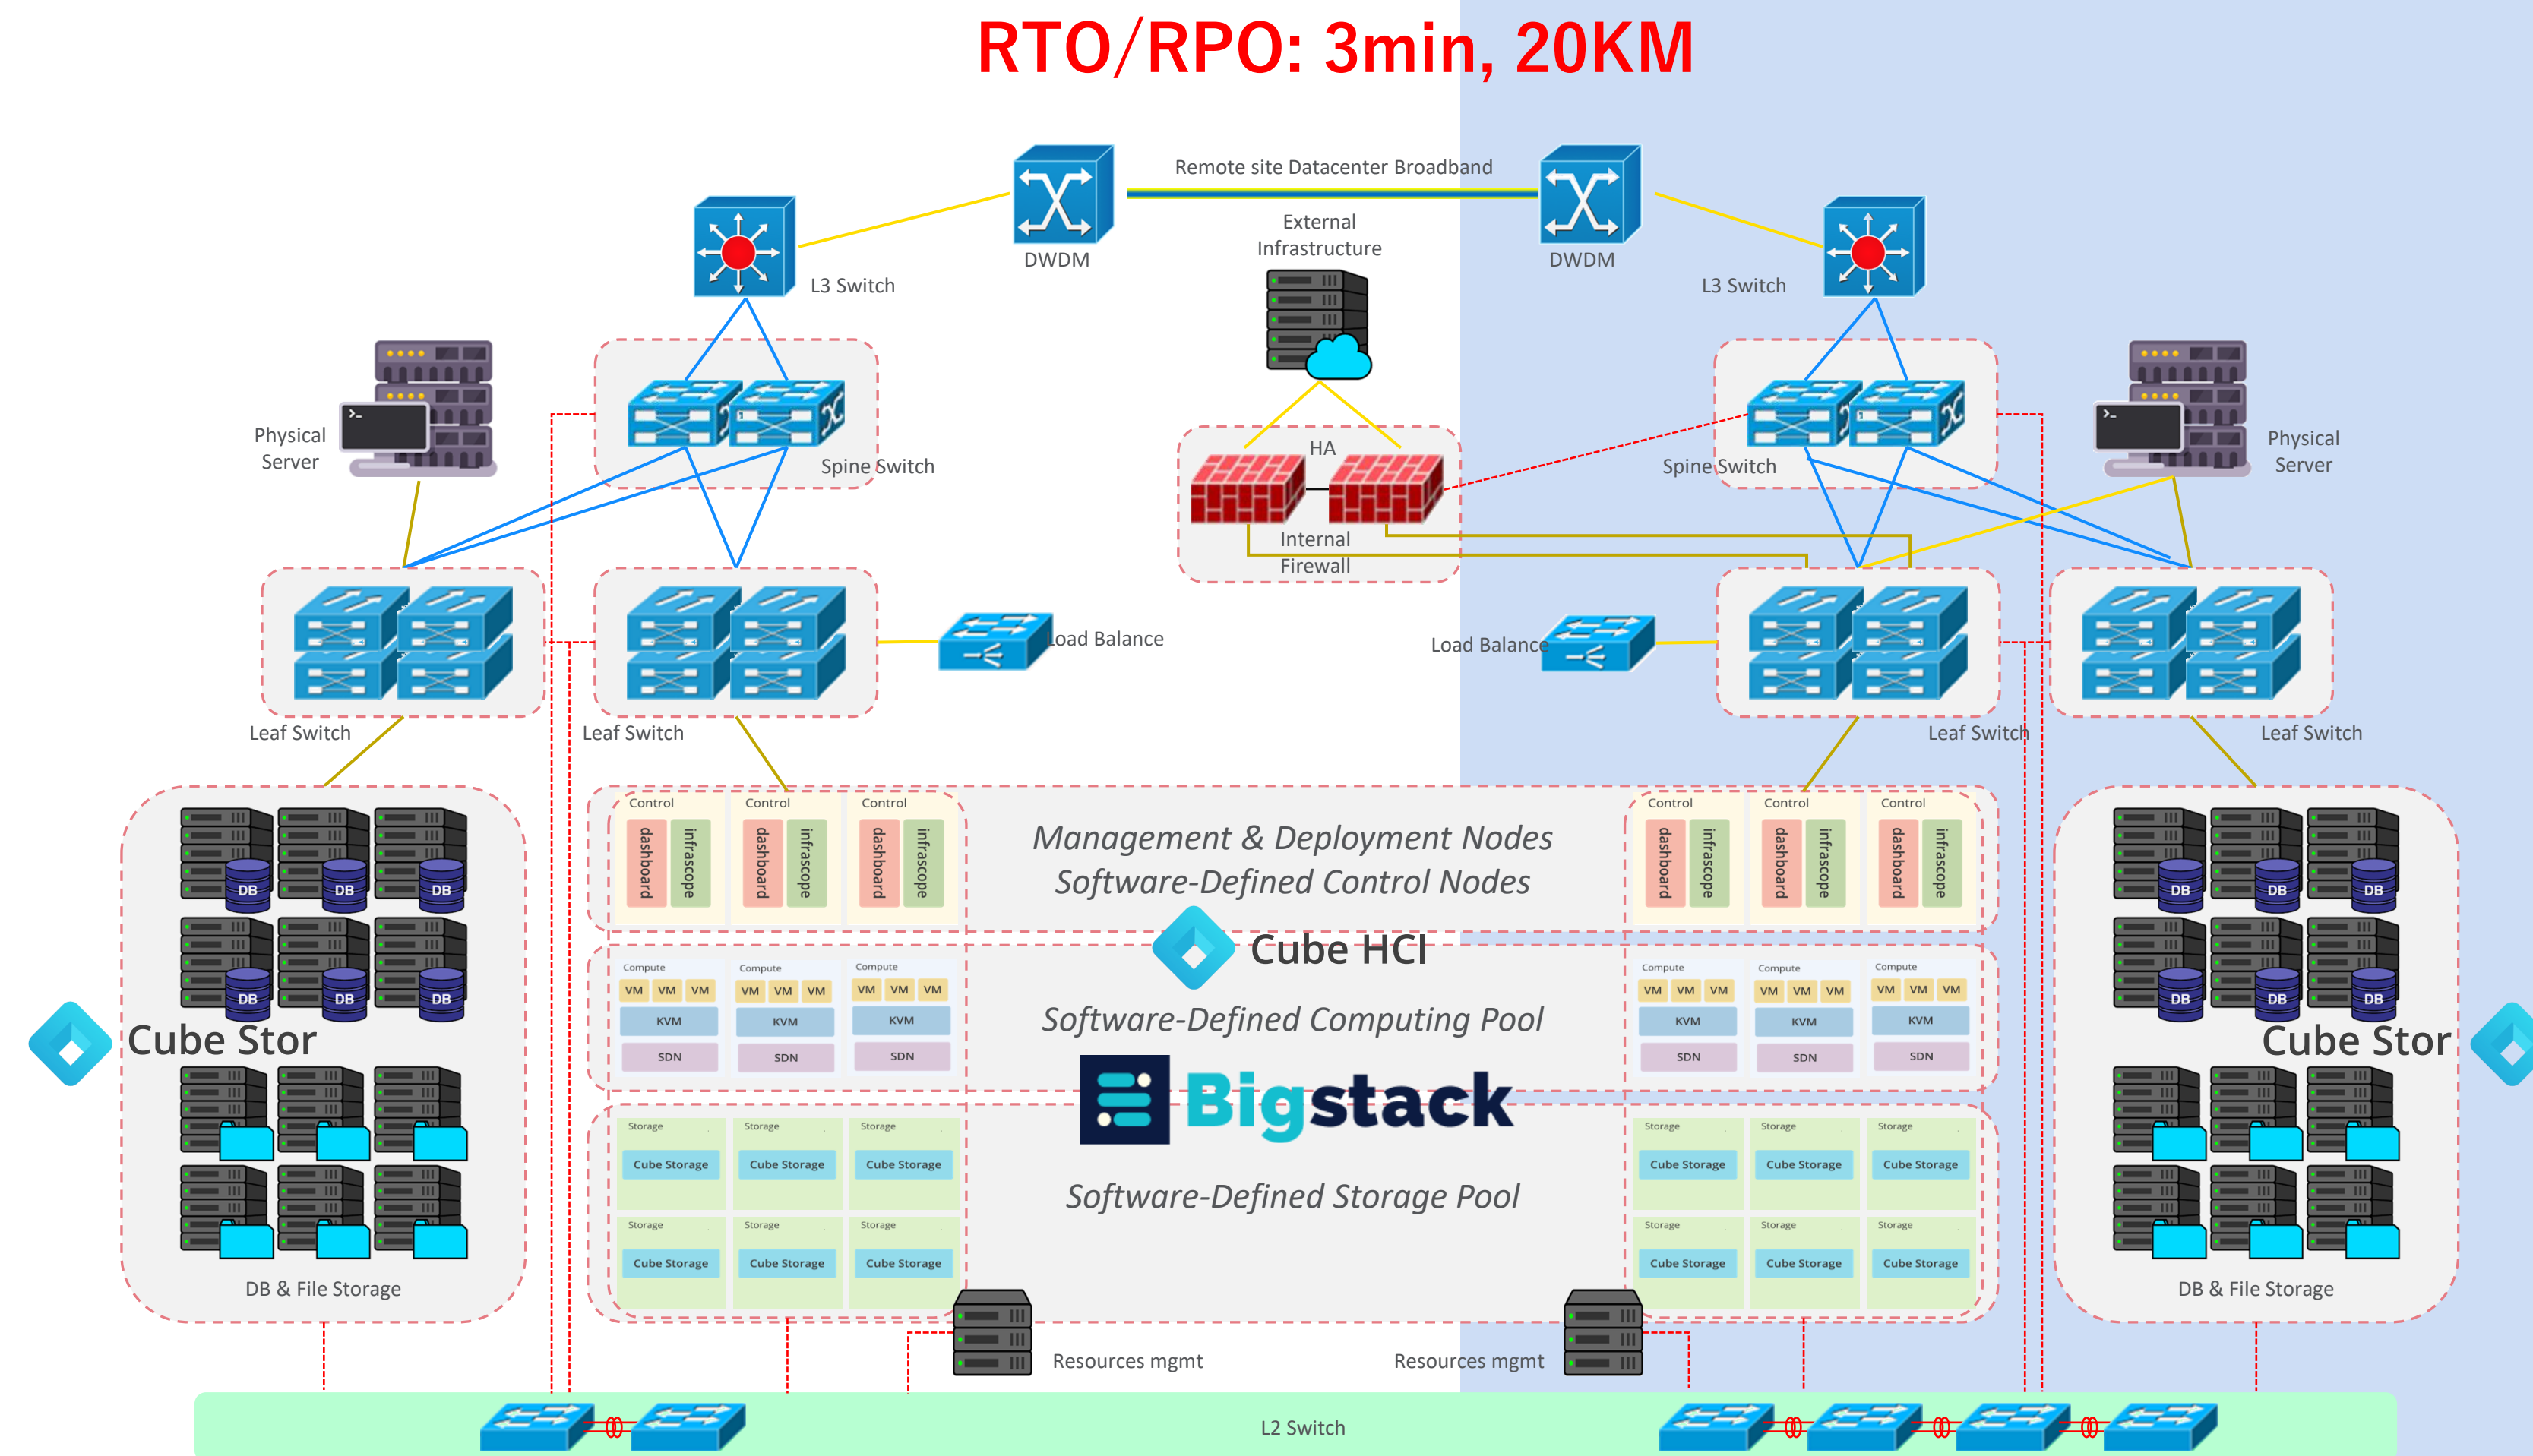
RTO/RPO: 3min, 20KM

Remote site Datacenter Broadband

DWDM

DWDM

L3 Switch

L3 Switch

External Infrastructure

Physical Server

Spine Switch

HA

Internal Firewall

Spine Switch

Physical Server

Leaf Switch

Leaf Switch

Load Balance

Load Balance

Leaf Switch

Leaf Switch

Control dashboard infrascope

Control dashboard infrascope

Control dashboard infrascope

Management & Deployment Nodes
Software-Defined Control Nodes

Control dashboard infrascope

Control dashboard infrascope

Control dashboard infrascope

DB DB DB
DB DB DB

DB DB DB
DB DB DB

Cube HCI

Compute VM VM VM KVM SDN

Compute VM VM VM KVM SDN

Compute VM VM VM KVM SDN

Software-Defined Computing Pool

Compute VM VM VM KVM SDN

Compute VM VM VM KVM SDN

Compute VM VM VM KVM SDN

Cube Stor

Cube Stor

Bigstack

Storage Cube Storage

Storage Cube Storage

Storage Cube Storage

Storage Cube Storage

Storage Cube Storage

Storage Cube Storage

Software-Defined Storage Pool

Storage Cube Storage

Storage Cube Storage

Storage Cube Storage

Storage Cube Storage

Storage Cube Storage

Storage Cube Storage

DB & File Storage

DB & File Storage

Resources mgmt

Resources mgmt

L2 Switch